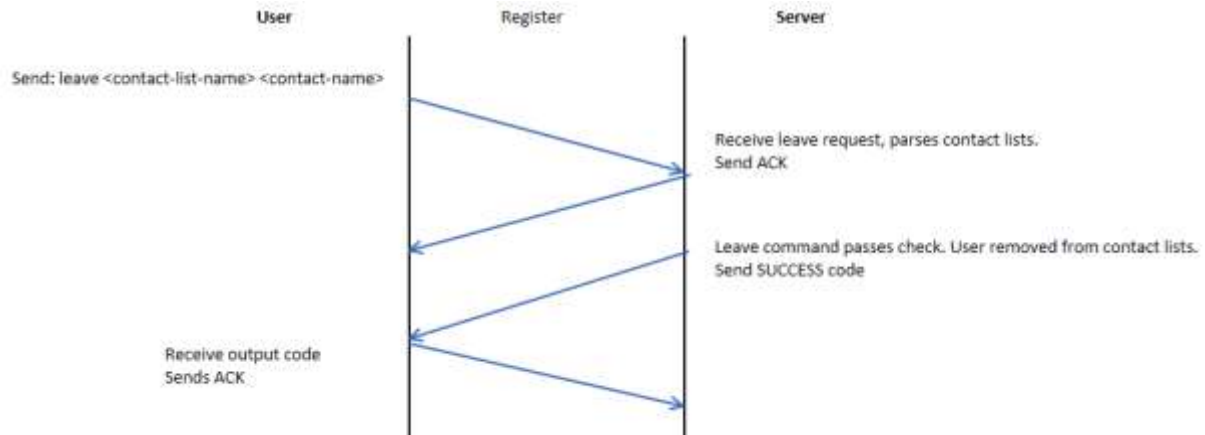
User

Register

Server

Send: leave <contact-list-name> <contact-name>

Receive leave request, parses contact lists.
Send ACK

Leave command passes check. User removed from contact lists.
Send SUCCESS code

Receive output code
Sends ACK